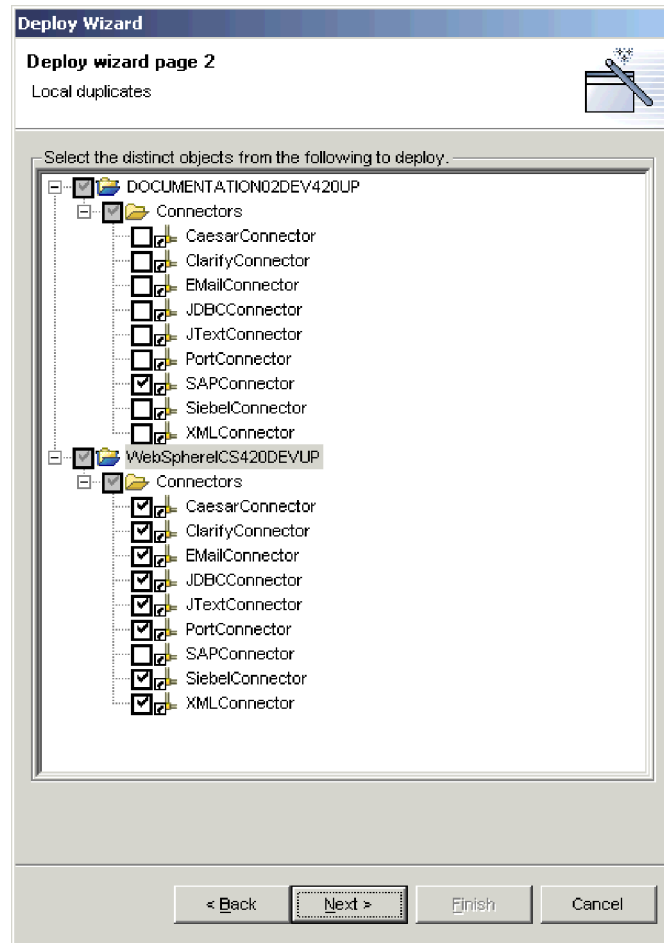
Deploy Wizard

Deploy wizard page 2

Local duplicates

Select the distinct objects from the following to deploy.

DOCUMENTATION02DEV420UP
Connectors
CaesarConnector
ClarifyConnector
EMailConnector
JDBCConnector
JTextConnector
PortConnector
SAPConnector
SiebelConnector
XMLConnector
WebSphereICS420DEVUP
Connectors
CaesarConnector
ClarifyConnector
EMailConnector
JDBCConnector
JTextConnector
PortConnector
SAPConnector
SiebelConnector
XMLConnector

< Back Next > Finish Cancel